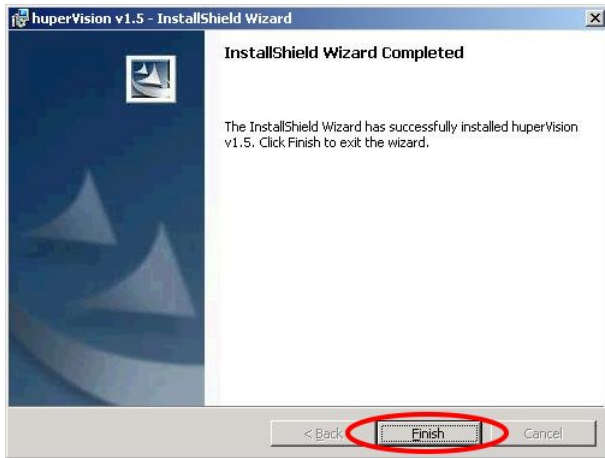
huperVision v1.5 - InstallShield Wizard

X

InstallShield Wizard Completed

The InstallShield Wizard has successfully installed huperVision v1.5. Click Finish to exit the wizard.

< Back

Finish

Cancel